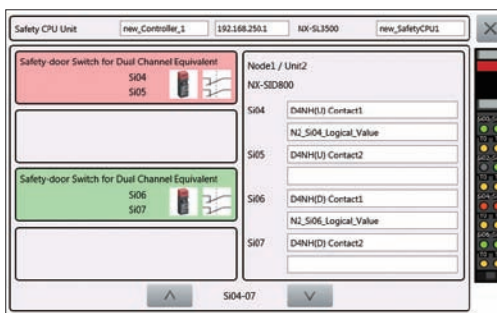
Safety CPU Unit | new_Controller_1 | 192.168.250.1 | NX-SL3500 | new_SafetyCPU1

Safety-door Switch for Dual Channel Equivalent
Si04
Si05

Safety-door Switch for Dual Channel Equivalent
Si06
Si07

Node1 / Unit2
NX-SID800

Si04 D4NH(U) Contact1
N2_Si04_Logical_Value

Si05 D4NH(U) Contact2

Si06 D4NH(D) Contact1
N2_Si06_Logical_Value

Si07 D4NH(D) Contact2

Si04-07